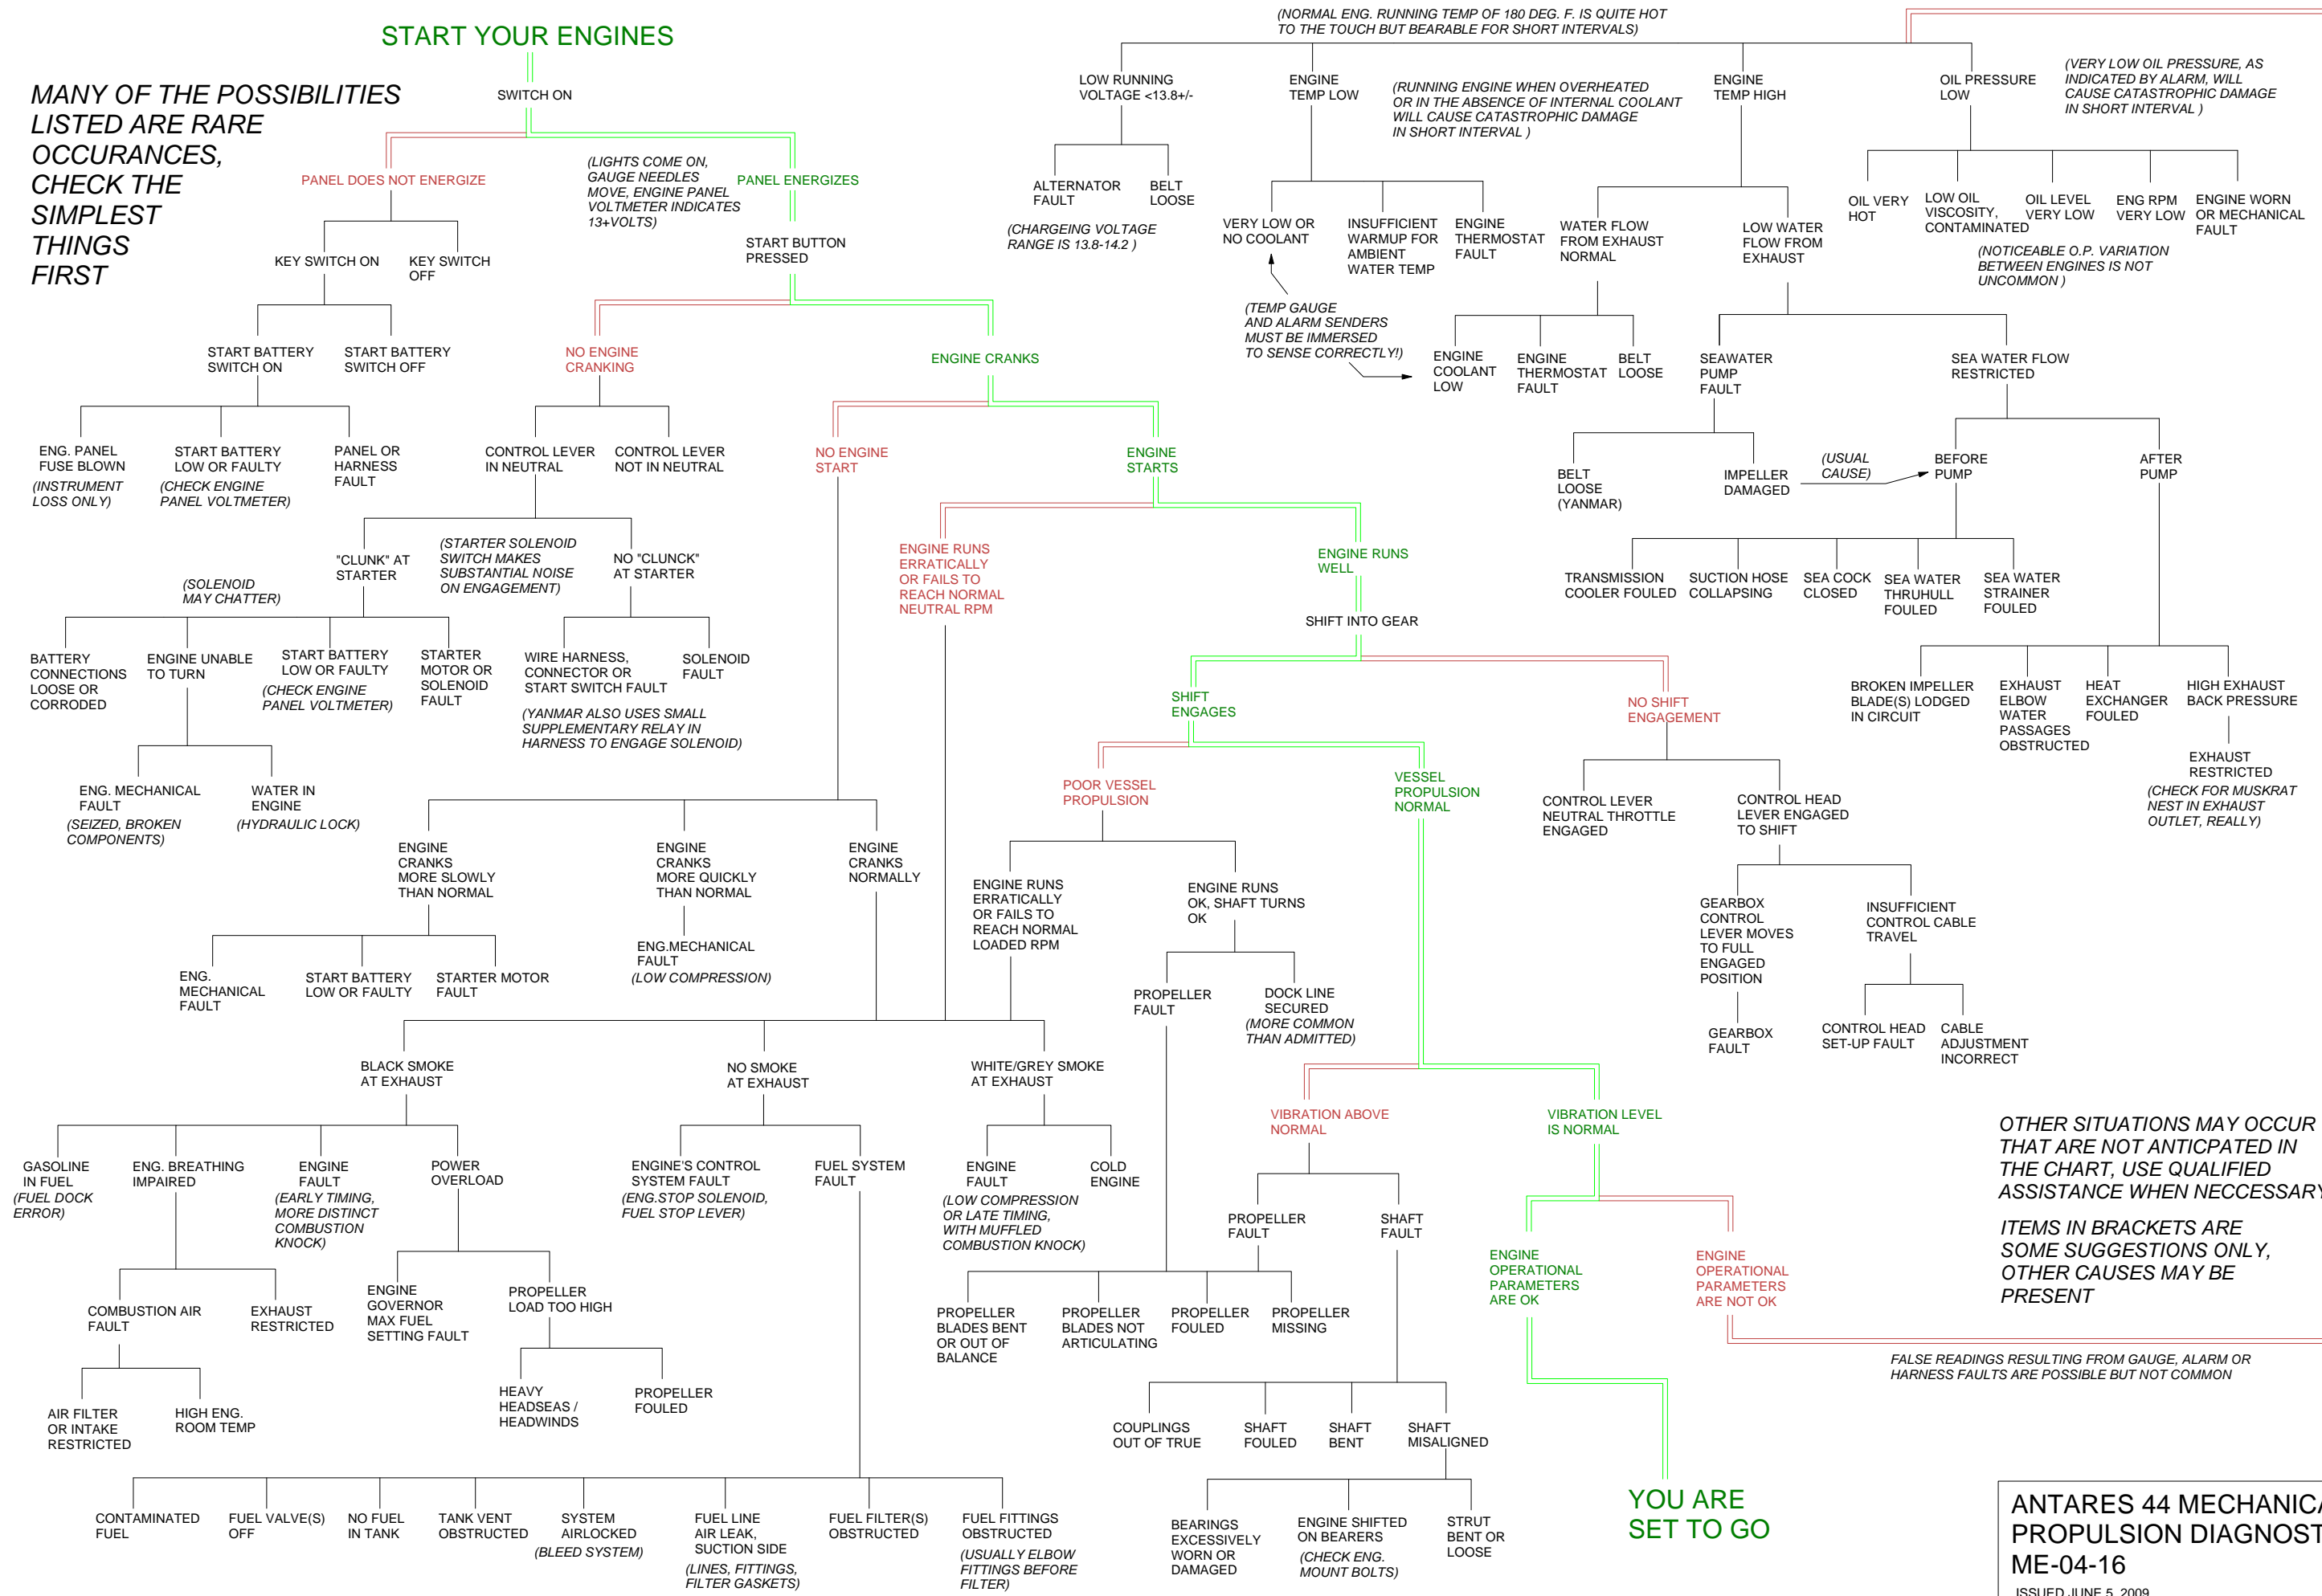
START YOUR ENGINES

MANY OF THE POSSIBILITIES LISTED ARE RARE OCCURANCES, CHECK THE SIMPLEST THINGS FIRST

SWITCH ON

PANEL DOES NOT ENERGIZE

(LIGHTS COME ON, GAUGE NEEDLES MOVE, ENGINE PANEL VOLTMETER INDICATES 13+VOLTS)

PANEL ENERGIZES

KEY SWITCH ON

KEY SWITCH OFF

START BUTTON PRESSED

START BATTERY SWITCH ON

START BATTERY SWITCH OFF

NO ENGINE CRANKING

ENGINE CRANKS

ENG. PANEL FUSE BLOWN
(INSTRUMENT LOSS ONLY)

START BATTERY LOW OR FAULTY
(CHECK ENGINE PANEL VOLTMETER)

PANEL OR HARNESS FAULT

CONTROL LEVER IN NEUTRAL

CONTROL LEVER NOT IN NEUTRAL

NO ENGINE START

ENGINE STARTS

"CLUNK" AT STARTER

(STARTER SOLENOID SWITCH MAKES SUBSTANTIAL NOISE ON ENGAGEMENT)

NO "CLUNCK" AT STARTER

(SOLENOID MAY CHATTER)

BATTERY CONNECTIONS LOOSE OR CORRODED

ENGINE UNABLE TO TURN

START BATTERY LOW OR FAULTY
(CHECK ENGINE PANEL VOLTMETER)

STARTER MOTOR OR SOLENOID FAULT

WIRE HARNESS, CONNECTOR OR START SWITCH FAULT

SOLENOID FAULT

(YANMAR ALSO USES SMALL SUPPLEMENTARY RELAY IN HARNESS TO ENGAGE SOLENOID)

ENG. MECHANICAL FAULT
(SEIZED, BROKEN COMPONENTS)

WATER IN ENGINE
(HYDRAULIC LOCK)

ENGINE RUNS ERRATICALLY OR FAILS TO REACH NORMAL NEUTRAL RPM

ENGINE RUNS WELL

SHIFT INTO GEAR

SHIFT ENGAGES

NO SHIFT ENGAGEMENT

POOR VESSEL PROPULSION

VESSEL PROPULSION NORMAL

CONTROL LEVER NEUTRAL THROTTLE ENGAGED

CONTROL HEAD LEVER ENGAGED TO SHIFT

ENGINE CRANKS MORE SLOWLY THAN NORMAL

ENGINE CRANKS MORE QUICKLY THAN NORMAL

ENGINE CRANKS NORMALLY

ENG.MECHANICAL FAULT
(LOW COMPRESSION)

ENG. MECHANICAL FAULT

START BATTERY LOW OR FAULTY

STARTER MOTOR FAULT

ENGINE RUNS ERRATICALLY OR FAILS TO REACH NORMAL LOADED RPM

ENGINE RUNS OK, SHAFT TURNS OK

PROPELLER FAULT

DOCK LINE SECURED
(MORE COMMON THAN ADMITTED)

GEARBOX CONTROL LEVER MOVES TO FULL ENGAGED POSITION

INSUFFICIENT CONTROL CABLE TRAVEL

GEARBOX FAULT

CONTROL HEAD SET-UP FAULT

CABLE ADJUSTMENT INCORRECT

BLACK SMOKE AT EXHAUST

NO SMOKE AT EXHAUST

WHITE/GREY SMOKE AT EXHAUST

VIBRATION ABOVE NORMAL

VIBRATION LEVEL IS NORMAL

GASOLINE IN FUEL
(FUEL DOCK ERROR)

ENG. BREATHING IMPAIRED

ENGINE FAULT
(EARLY TIMING, MORE DISTINCT COMBUSTION KNOCK)

POWER OVERLOAD

ENGINE'S CONTROL SYSTEM FAULT
(ENG.STOP SOLENOID, FUEL STOP LEVER)

FUEL SYSTEM FAULT

ENGINE FAULT
(LOW COMPRESSION OR LATE TIMING, WITH MUFFLED COMBUSTION KNOCK)

COLD ENGINE

PROPELLER FAULT

SHAFT FAULT

ENGINE OPERATIONAL PARAMETERS ARE OK

ENGINE OPERATIONAL PARAMETERS ARE NOT OK

COMBUSTION AIR FAULT

EXHAUST RESTRICTED

ENGINE GOVERNOR MAX FUEL SETTING FAULT

PROPELLER LOAD TOO HIGH

PROPELLER BLADES BENT OR OUT OF BALANCE

PROPELLER BLADES NOT ARTICULATING

PROPELLER FOULED

PROPELLER MISSING

AIR FILTER OR INTAKE RESTRICTED

HIGH ENG. ROOM TEMP

HEAVY HEADSEAS / HEADWINDS

PROPELLER FOULED

COUPLINGS OUT OF TRUE

SHAFT FOULED

SHAFT BENT

SHAFT MISALIGNED

YOU ARE SET TO GO

CONTAMINATED FUEL

FUEL VALVE(S) OFF

NO FUEL IN TANK

TANK VENT OBSTRUCTED

SYSTEM AIRLOCKED
(BLEED SYSTEM)

FUEL LINE AIR LEAK, SUCTION SIDE
(LINES, FITTINGS, FILTER GASKETS)

FUEL FILTER(S) OBSTRUCTED

FUEL FITTINGS OBSTRUCTED
(USUALLY ELBOW FITTINGS BEFORE FILTER)

BEARINGS EXCESSIVELY WORN OR DAMAGED

ENGINE SHIFTED ON BEARERS
(CHECK ENG. MOUNT BOLTS)

STRUT BENT OR LOOSE

(NORMAL ENG. RUNNING TEMP OF 180 DEG. F. IS QUITE HOT TO THE TOUCH BUT BEARABLE FOR SHORT INTERVALS)

LOW RUNNING VOLTAGE <13.8+/-

ENGINE TEMP LOW

(RUNNING ENGINE WHEN OVERHEATED OR IN THE ABSENCE OF INTERNAL COOLANT WILL CAUSE CATASTROPHIC DAMAGE IN SHORT INTERVAL )

ENGINE TEMP HIGH

OIL PRESSURE LOW

(VERY LOW OIL PRESSURE, AS INDICATED BY ALARM, WILL CAUSE CATASTROPHIC DAMAGE IN SHORT INTERVAL )

ALTERNATOR FAULT

BELT LOOSE

(CHARGEING VOLTAGE RANGE IS 13.8-14.2 )

VERY LOW OR NO COOLANT

INSUFFICIENT WARMUP FOR AMBIENT WATER TEMP

ENGINE THERMOSTAT FAULT

WATER FLOW FROM EXHAUST NORMAL

LOW WATER FLOW FROM EXHAUST

OIL VERY HOT

LOW OIL VISCOSITY, CONTAMINATED

OIL LEVEL VERY LOW

ENG RPM VERY LOW

ENGINE WORN OR MECHANICAL FAULT

(NOTICEABLE O.P. VARIATION BETWEEN ENGINES IS NOT UNCOMMON )

(TEMP GAUGE AND ALARM SENDERS MUST BE IMMERSED TO SENSE CORRECTLY!)

ENGINE COOLANT LOW

ENGINE THERMOSTAT FAULT

BELT LOOSE

SEAWATER PUMP FAULT

SEA WATER FLOW RESTRICTED

BELT LOOSE (YANMAR)

IMPELLER DAMAGED

(USUAL CAUSE)

BEFORE PUMP

AFTER PUMP

TRANSMISSION COOLER FOULED

SUCTION HOSE COLLAPSING

SEA COCK CLOSED

SEA WATER THRUHULL FOULED

SEA WATER STRAINER FOULED

BROKEN IMPELLER BLADE(S) LODGED IN CIRCUIT

EXHAUST ELBOW WATER PASSAGES OBSTRUCTED

HEAT EXCHANGER FOULED

HIGH EXHAUST BACK PRESSURE

EXHAUST RESTRICTED
(CHECK FOR MUSKRAT NEST IN EXHAUST OUTLET, REALLY)

OTHER SITUATIONS MAY OCCUR THAT ARE NOT ANTICPATED IN THE CHART, USE QUALIFIED ASSISTANCE WHEN NECCESSARY

ITEMS IN BRACKETS ARE SOME SUGGESTIONS ONLY, OTHER CAUSES MAY BE PRESENT

FALSE READINGS RESULTING FROM GAUGE, ALARM OR HARNESS FAULTS ARE POSSIBLE BUT NOT COMMON

ANTARES 44 MECHANIC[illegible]
PROPULSION DIAGNOST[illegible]
ME-04-16
ISSUED JUNE 5, 2009